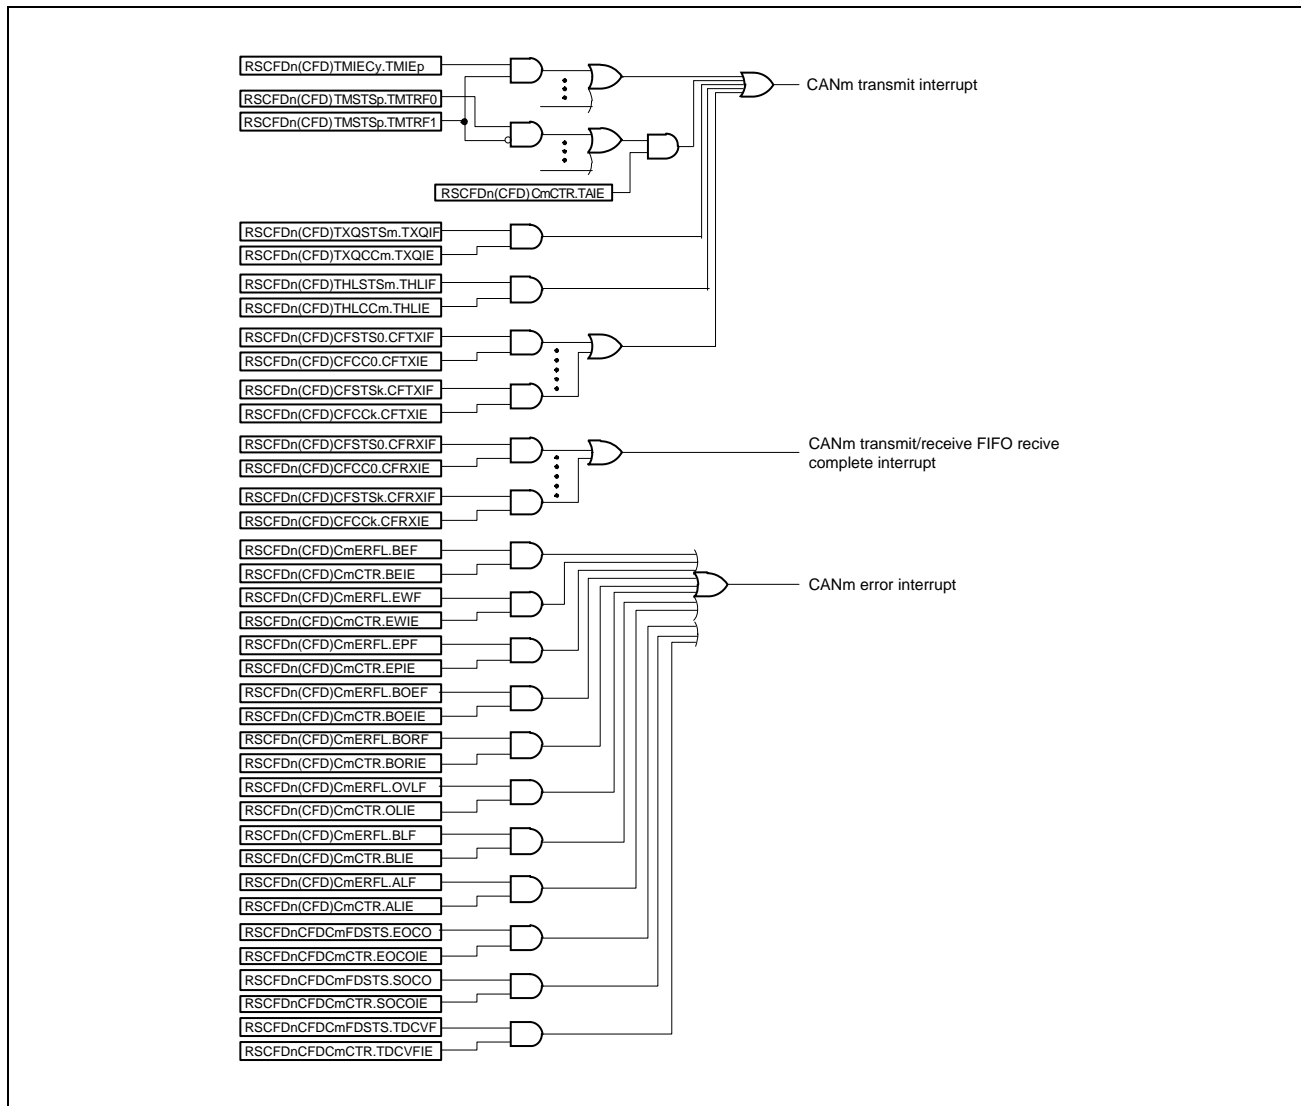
RSCFDn(CFD)TMIECy.TMIEp
RSCFDn(CFD)TMSTSp.TMTRF0
RSCFDn(CFD)TMSTSp.TMTRF1
RSCFDn(CFD)CmCTR.TAIE
CANm transmit interrupt
RSCFDn(CFD)TXQSTSm.TXQIF
RSCFDn(CFD)TXQCCm.TXQIE
RSCFDn(CFD)THLSTSm.THLIF
RSCFDn(CFD)THLCCm.THLIE
RSCFDn(CFD)CFSTS0.CFTXIF
RSCFDn(CFD)CFCC0.CFTXIE
RSCFDn(CFD)CFSTSk.CFTXIF
RSCFDn(CFD)CFCCk.CFTXIE
RSCFDn(CFD)CFSTS0.CFRXIF
RSCFDn(CFD)CFCC0.CFRXIE
RSCFDn(CFD)CFSTSk.CFRXIF
RSCFDn(CFD)CFCCk.CFRXIE
CANm transmit/receive FIFO recive complete interrupt
RSCFDn(CFD)CmERFL.BEF
RSCFDn(CFD)CmCTR.BEIE
RSCFDn(CFD)CmERFL.EWF
RSCFDn(CFD)CmCTR.EWIE
RSCFDn(CFD)CmERFL.EPF
RSCFDn(CFD)CmCTR.EPIE
RSCFDn(CFD)CmERFL.BOEF
RSCFDn(CFD)CmCTR.BOEIE
RSCFDn(CFD)CmERFL.BORF
RSCFDn(CFD)CmCTR.BORIE
RSCFDn(CFD)CmERFL.OVLF
RSCFDn(CFD)CmCTR.OLIE
RSCFDn(CFD)CmERFL.BLF
RSCFDn(CFD)CmCTR.BLIE
RSCFDn(CFD)CmERFL.ALF
RSCFDn(CFD)CmCTR.ALIE
RSCFDnCFDCmFDSTS.EOCO
RSCFDnCFDCmCTR.EOCOIE
RSCFDnCFDCmFDSTS.SOCO
RSCFDnCFDCmCTR.SOCOIE
RSCFDnCFDCmFDSTS.TDCVF
RSCFDnCFDCmCTR.TDCVFIE
CANm error interrupt